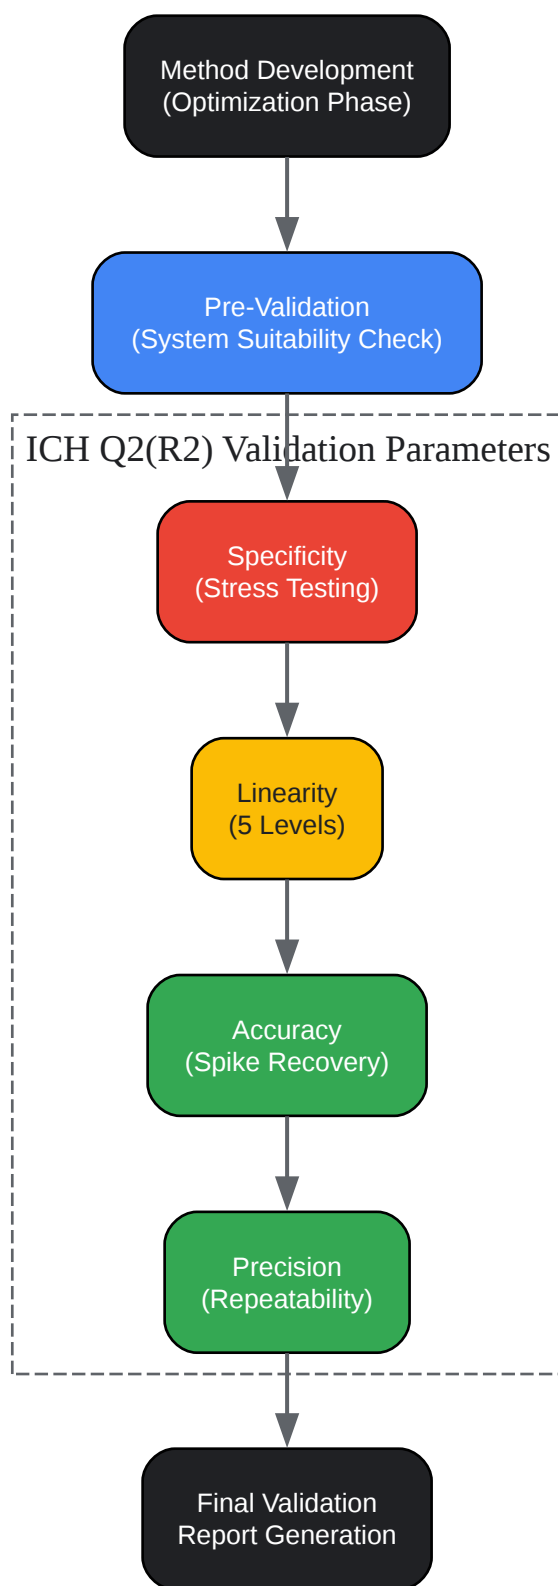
Method Development
(Optimization Phase)

Pre-Validation
(System Suitability Check)

ICH Q2(R2) Validation Parameters

Specificity
(Stress Testing)

Linearity
(5 Levels)

Accuracy
(Spike Recovery)

Precision
(Repeatability)

Final Validation
Report Generation